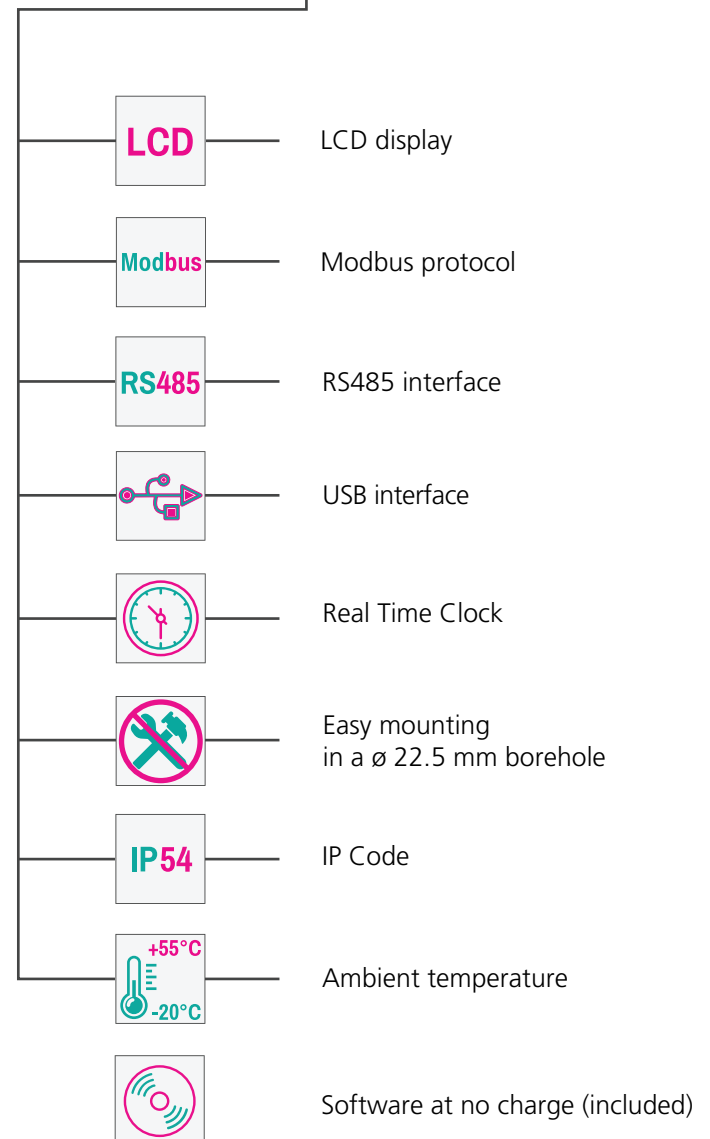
LCD

LCD display

Modbus

Modbus protocol

RS485

RS485 interface

USB interface

Real Time Clock

Easy mounting in a ø 22.5 mm borehole

IP54

IP Code

+55°C
-20°C

Ambient temperature

Software at no charge (included)